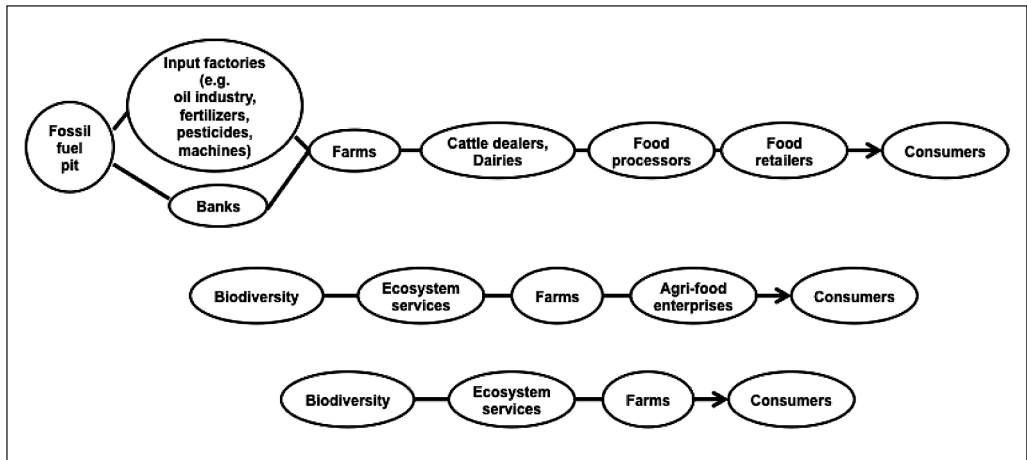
Fossil fuel pit

Input factories (e.g. oil industry, fertilizers, pesticides, machines)

Banks

Farms

Cattle dealers, Dairies

Food processors

Food retailers

Consumers

Biodiversity

Ecosystem services

Farms

Agri-food enterprises

Consumers

Biodiversity

Ecosystem services

Farms

Consumers